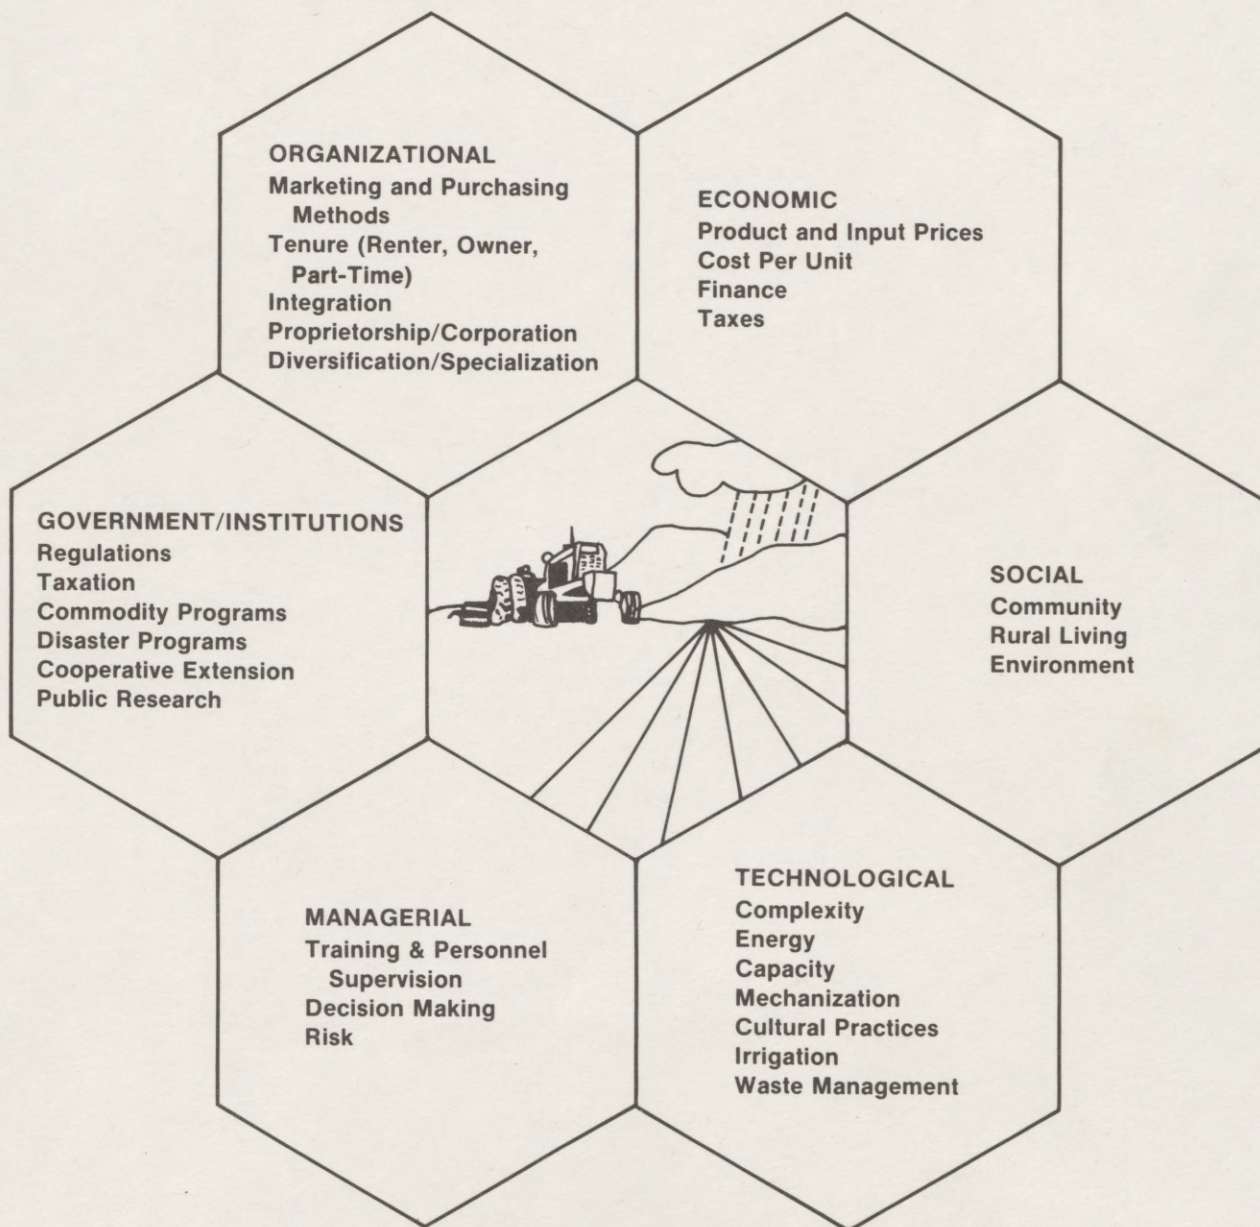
ORGANIZATIONAL
Marketing and Purchasing Methods
Tenure (Renter, Owner, Part-Time)
Integration
Proprietorship/Corporation
Diversification/Specialization

ECONOMIC
Product and Input Prices
Cost Per Unit
Finance
Taxes

GOVERNMENT/INSTITUTIONS
Regulations
Taxation
Commodity Programs
Disaster Programs
Cooperative Extension
Public Research

SOCIAL
Community
Rural Living
Environment

MANAGERIAL
Training & Personnel Supervision
Decision Making
Risk

TECHNOLOGICAL
Complexity
Energy
Capacity
Mechanization
Cultural Practices
Irrigation
Waste Management